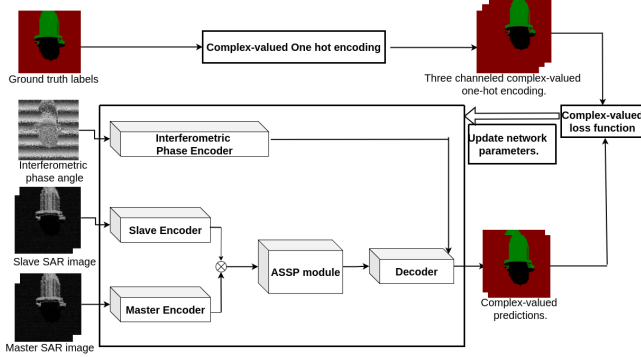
Ground truth labels

Complex-valued One hot encoding

Three channeled complex-valued one-hot encoding.

Complex-valued loss function

Update network parameters.

Interferometric phase angle

Interferometric Phase Encoder

Slave SAR image

Slave Encoder

ASSP module

Decoder

Complex-valued predictions.

Master SAR image

Master Encoder